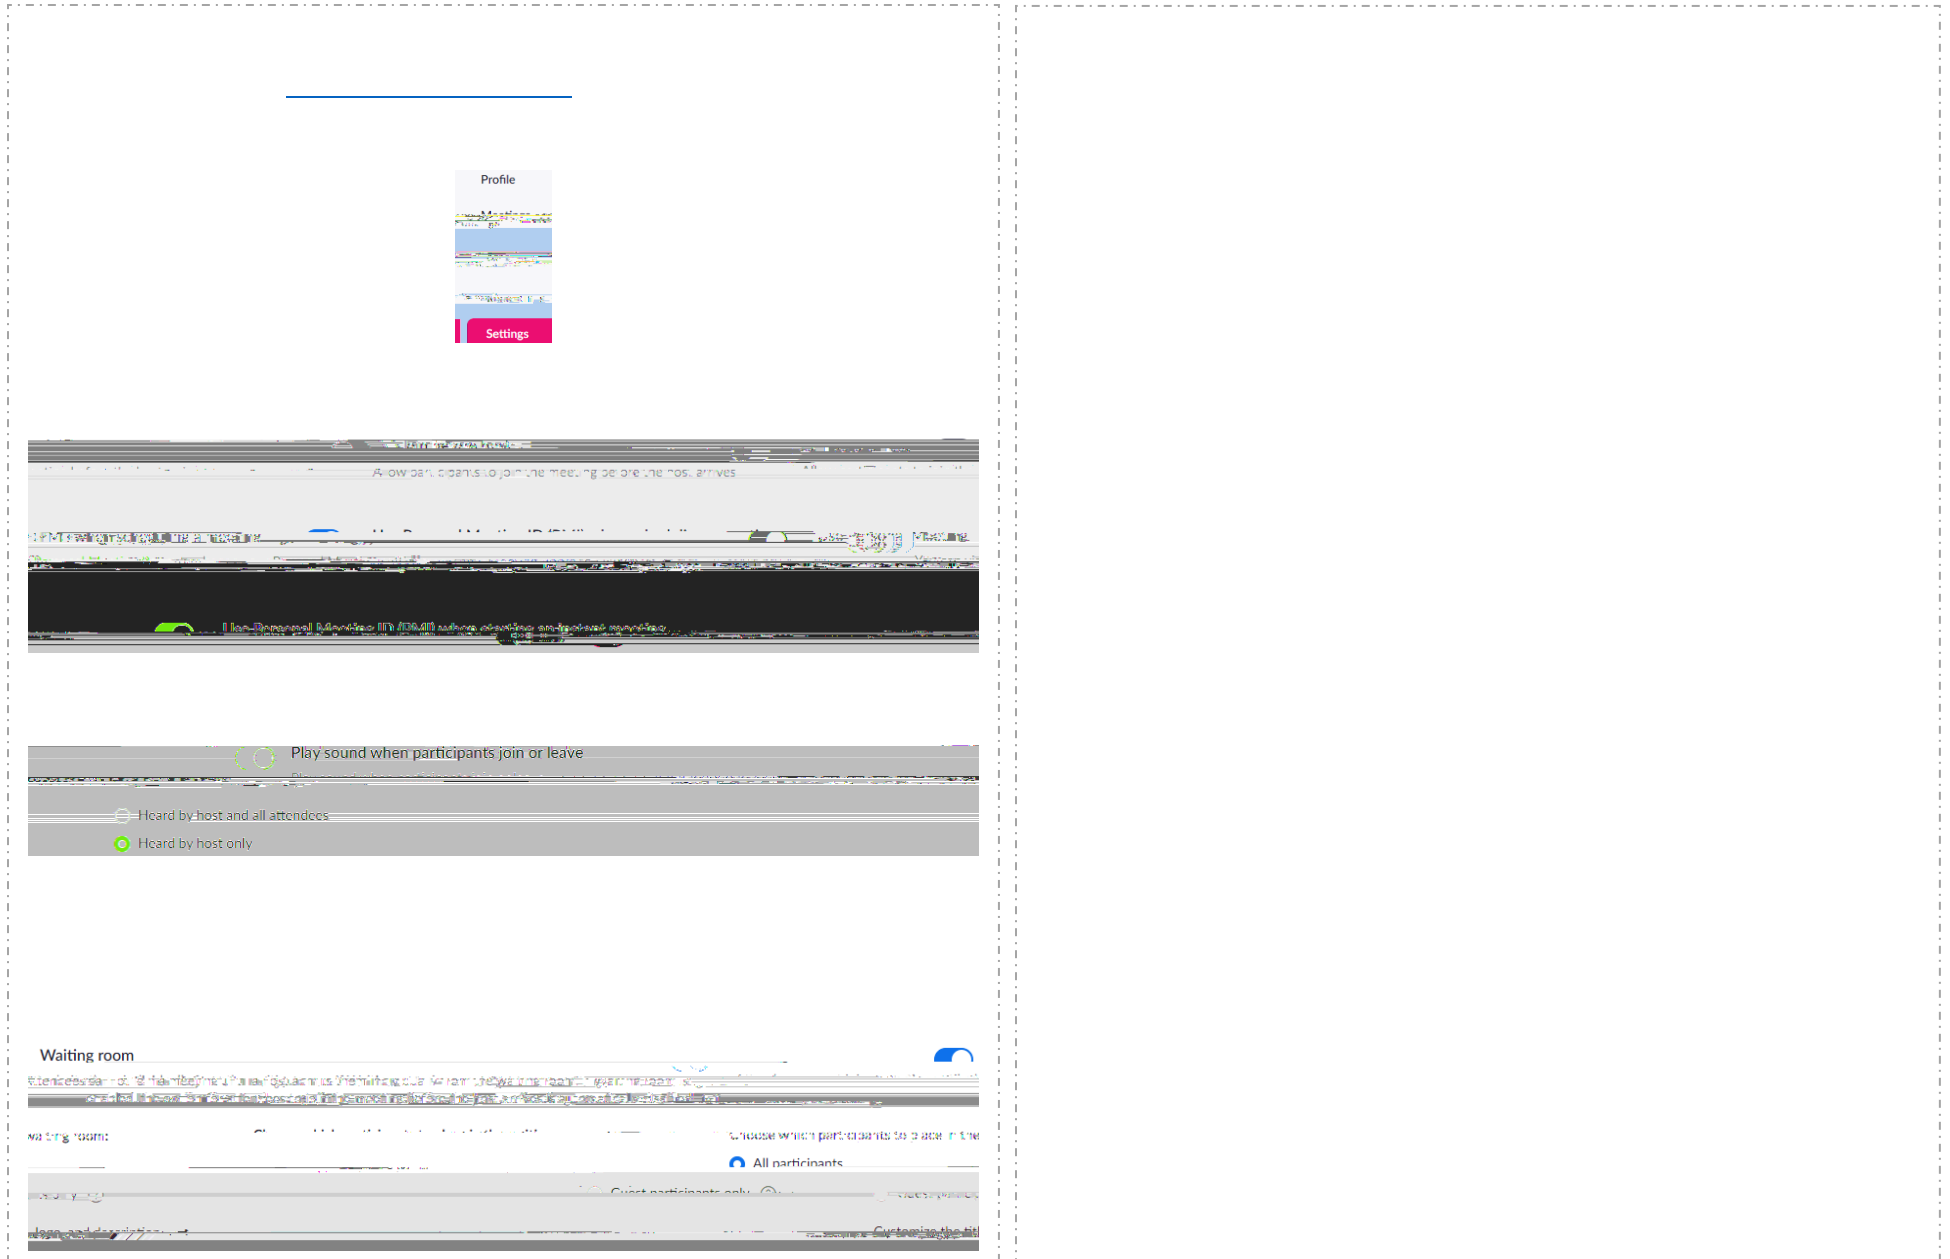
Profile

Settings

Allow participants to join the meeting before the host arrives

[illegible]

Use Personal Meeting ID (PMI) when starting an instant meeting

Play sound when participants join or leave

Heard by host and all attendees

Heard by host only

Waiting room

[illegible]

Choose which participants to place in the waiting room:

All participants

Guest participants only

Customize the title, logo, and description